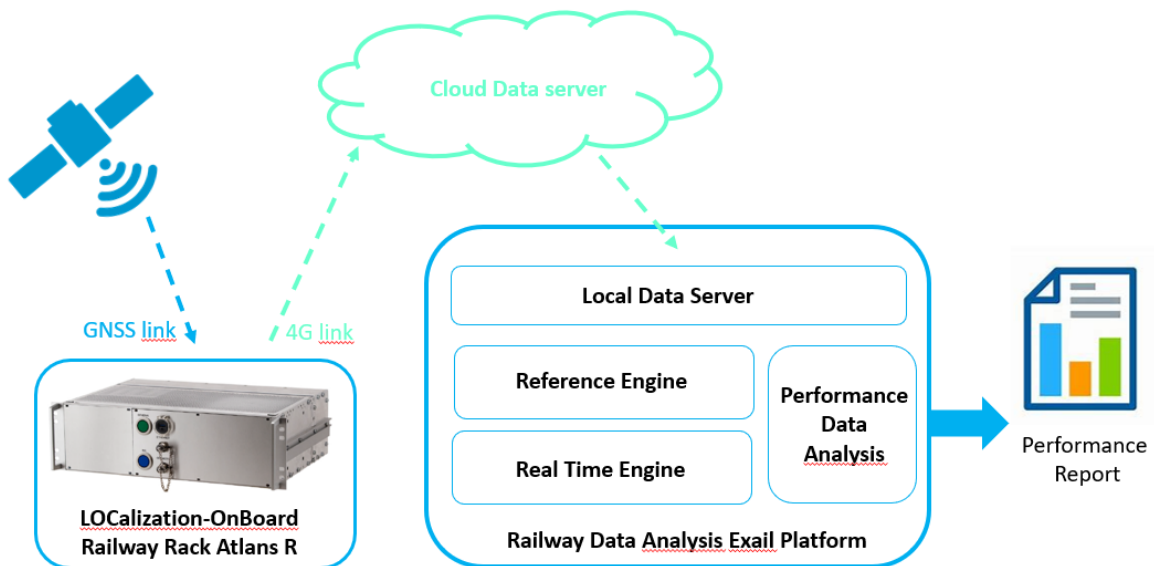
Cloud Data server

GNSS link

4G link

LOCalization-OnBoard
Railway Rack Atlans R

Local Data Server

Reference Engine

Real Time Engine

Performance Data Analysis

Railway Data Analysis Exail Platform

Performance Report